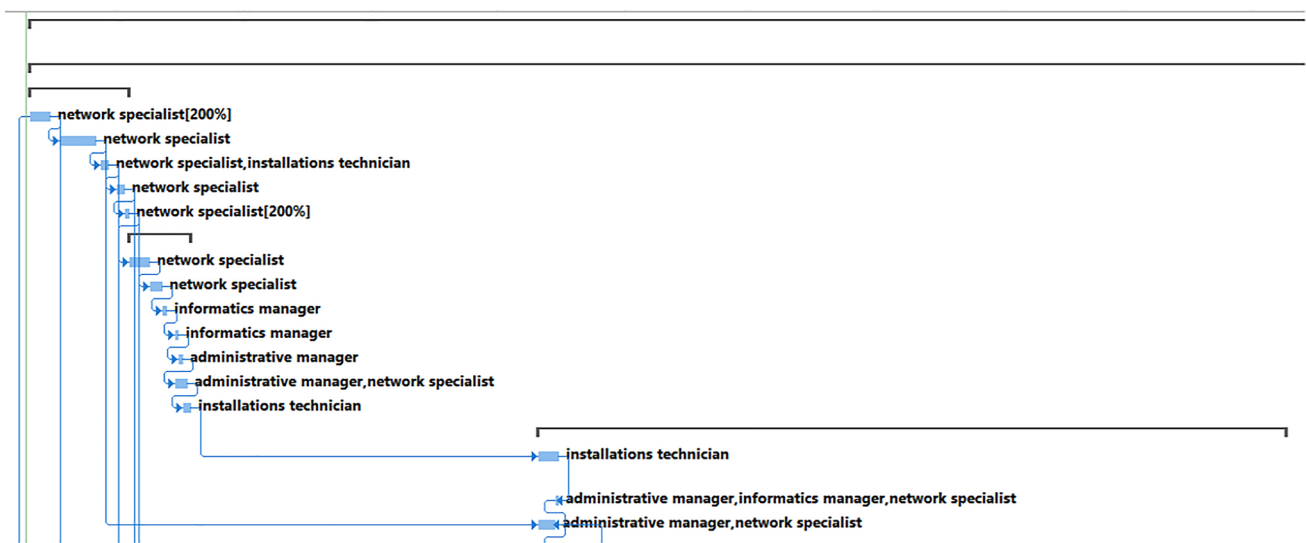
network specialist[200%]
network specialist
network specialist,installations technician
network specialist
network specialist[200%]
network specialist
network specialist
informatics manager
informatics manager
administrative manager
administrative manager,network specialist
installations technician
installations technician
administrative manager,informatics manager,network specialist
administrative manager,network specialist